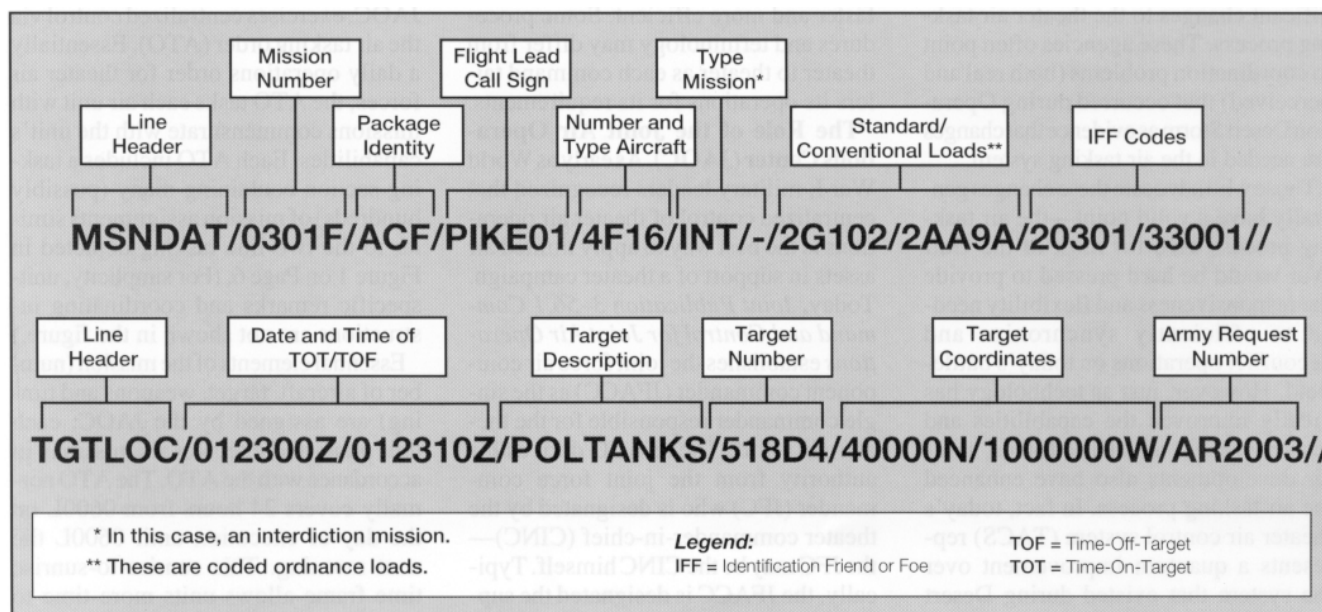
Mission Number

Flight Lead Call Sign

Type Mission*

Line Header

Package Identity

Number and Type Aircraft

Standard/ Conventional Loads**

IFF Codes

MSNDAT/0301F/ACF/PIKE01/4F16/INT/-/2G102/2AA9A/20301/33001//

Line Header

Date and Time of TOT/TOF

Target Description

Target Number

Target Coordinates

Army Request Number

TGTLOC/012300Z/012310Z/POLTANKS/518D4/40000N/1000000W/AR2003//

* In this case, an interdiction mission.
** These are coded ordnance loads.

Legend:
IFF = Identification Friend or Foe

TOF = Time-Off-Target
TOT = Time-On-Target